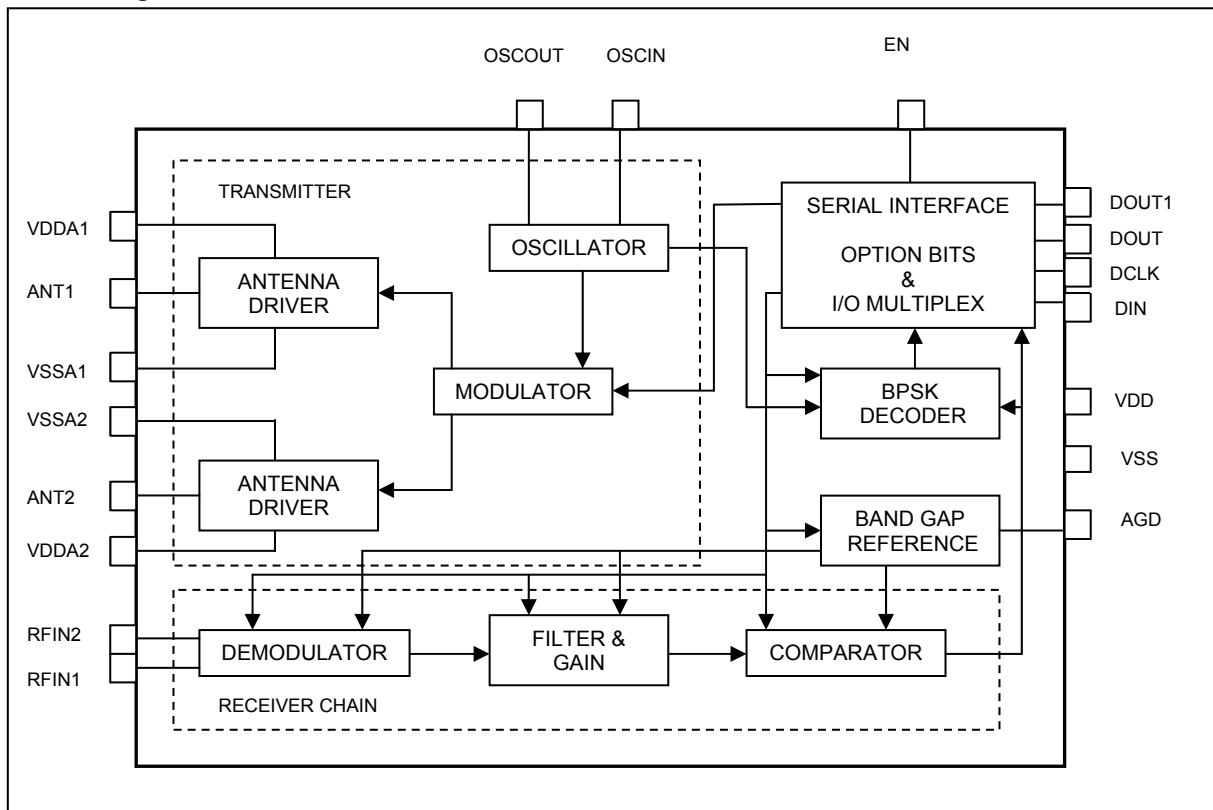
OSCOUT OSCIN EN

TRANSMITTER

VDDA1

ANT1

VSSA1

VSSA2

ANT2

VDDA2

RFIN2

RFIN1

ANTENNA DRIVER

ANTENNA DRIVER

OSCILLATOR

MODULATOR

SERIAL INTERFACE

OPTION BITS & I/O MULTIPLEX

DOUT1

DOUT

DCLK

DIN

BPSK DECODER

VDD

VSS

BAND GAP REFERENCE

AGD

DEMODULATOR

FILTER & GAIN

COMPARATOR

RECEIVER CHAIN